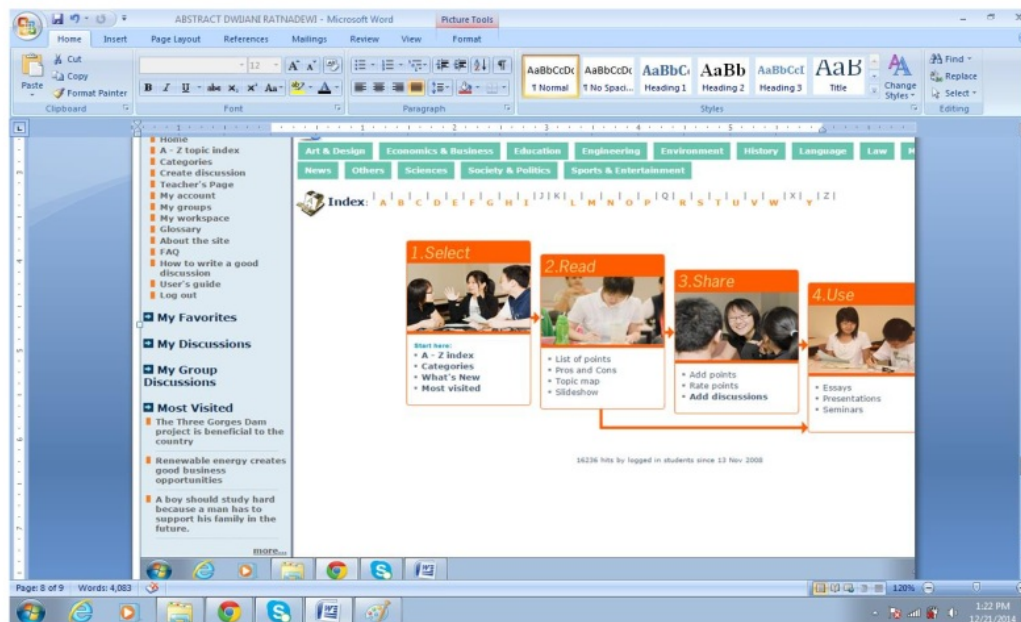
ABSTRACT DWIJANI RATNADEWI - Microsoft Word

Picture Tools

Home Insert Page Layout References Mailings Review View Format

Cut
Copy
Paste
Format Painter
Clipboard

12
Font

Paragraph

AaBbCcDc ¶ Normal
AaBbCcDc ¶ No Spaci...
AaBbC Heading 1
AaBb Heading 2
AaBbCcI Heading 3
AaB Title
Change Styles
Styles

Find
Replace
Select
Editing

Home
A - Z topic index
Categories
Create discussion
Teacher's Page
My account
My groups
My workspace
Glossary
About the site
FAQ
How to write a good discussion
User's guide
Log out

My Favorites

My Discussions

My Group Discussions

Most Visited

The Three Gorges Dam project is beneficial to the country

Renewable energy creates good business opportunities

A boy should study hard because a man has to support his family in the future.

more...

Art & Design | Economics & Business | Education | Engineering | Environment | History | Language | Law

News | Others | Sciences | Society & Politics | Sports & Entertainment

Index: A B C D E F G H I J K L M N O P Q R S T U V W X Y Z

1.Select

Start here:
• A - Z index
• Categories
• What's New
• Most visited

2.Read

• List of points
• Pros and Cons
• Topic map
• Slideshow

3.Share

• Add points
• Rate points
• Add discussions

4.Use

• Essays
• Presentations
• Seminars

16236 hits by logged in students since 13 Nov 2008

Page: 8 of 9 Words: 4,083

120%

1:22 PM
12/21/2014